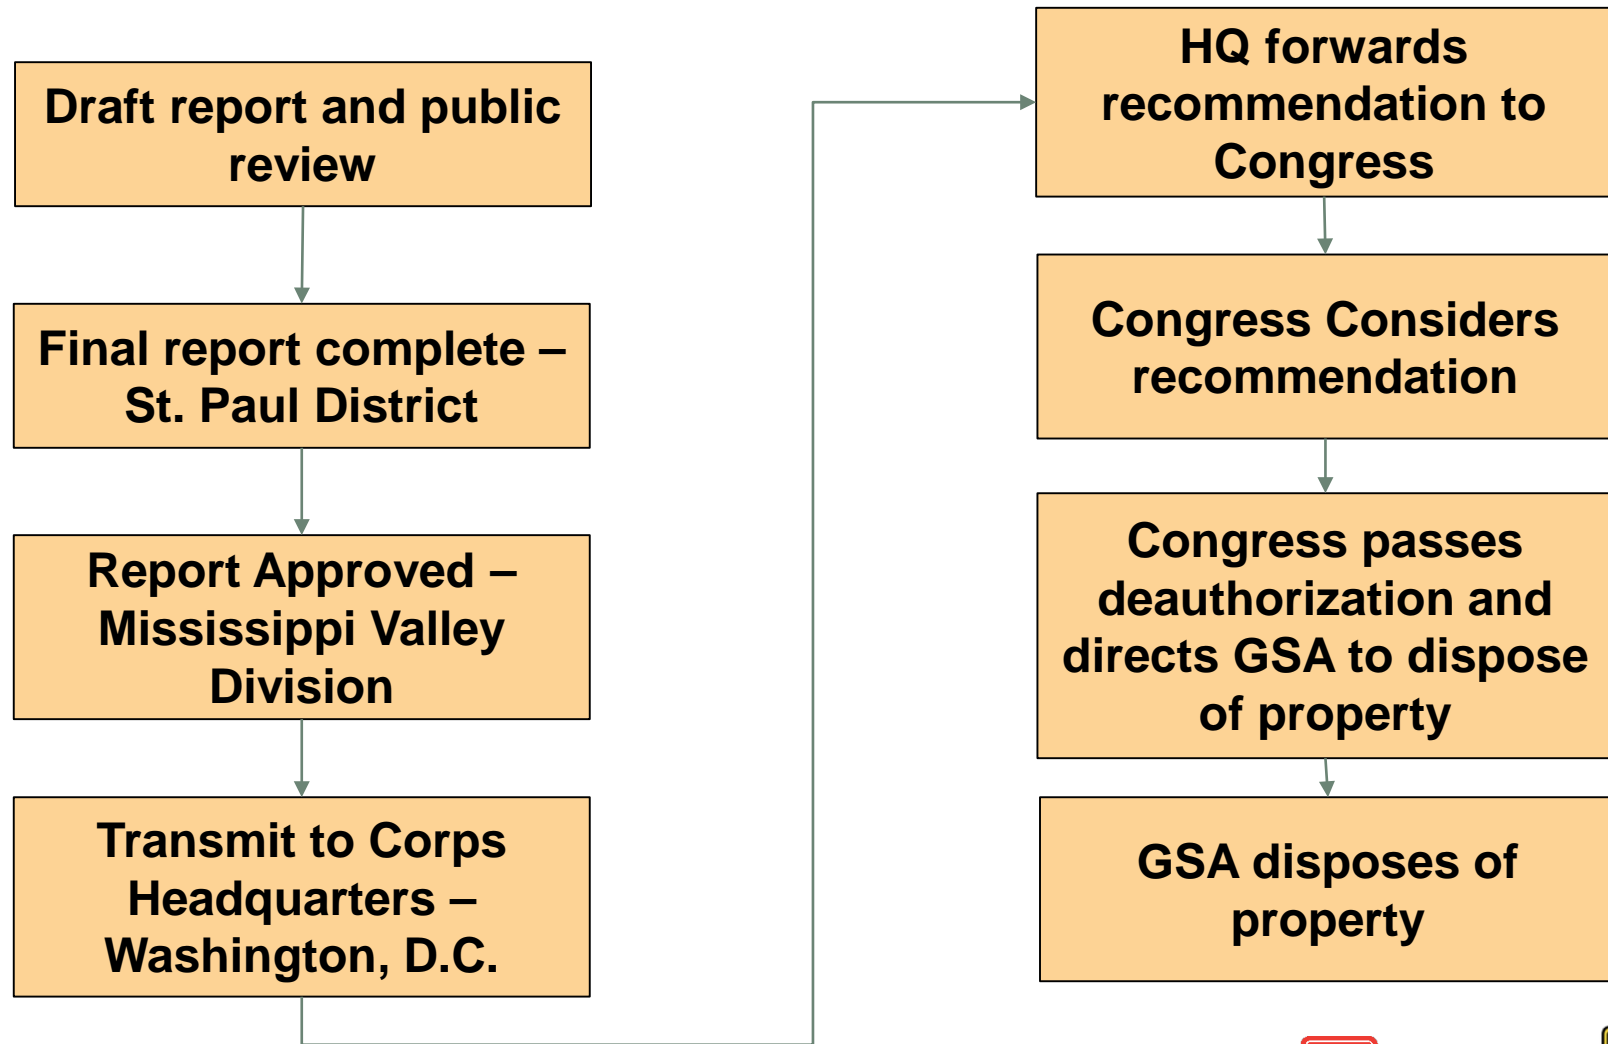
Draft report and public review

Final report complete – St. Paul District

Report Approved – Mississippi Valley Division

Transmit to Corps Headquarters – Washington, D.C.

HQ forwards recommendation to Congress

Congress Considers recommendation

Congress passes deauthorization and directs GSA to dispose of property

GSA disposes of property